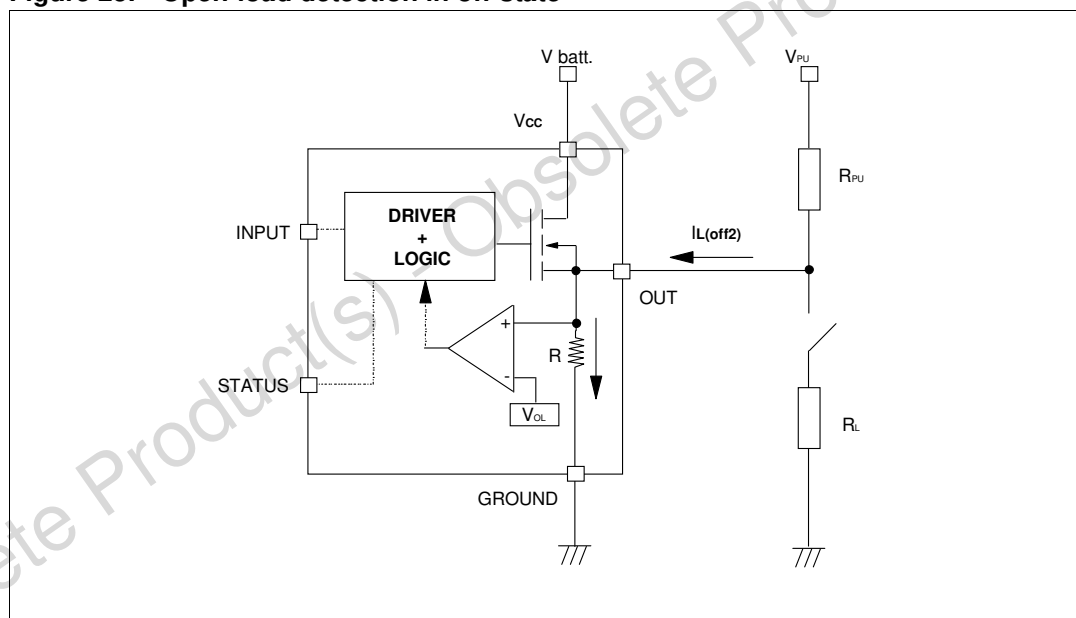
Figure 23. Open load detection in off-state

Obsolete Product(s) - Obsolete Product(s) - Obsolete Pro

V batt.

$V_{PU}$

Vcc

$R_{PU}$

INPUT

DRIVER + LOGIC

$I_{L(off2)}$

OUT

+

R

-

STATUS

$V_{OL}$

$R_L$

GROUND